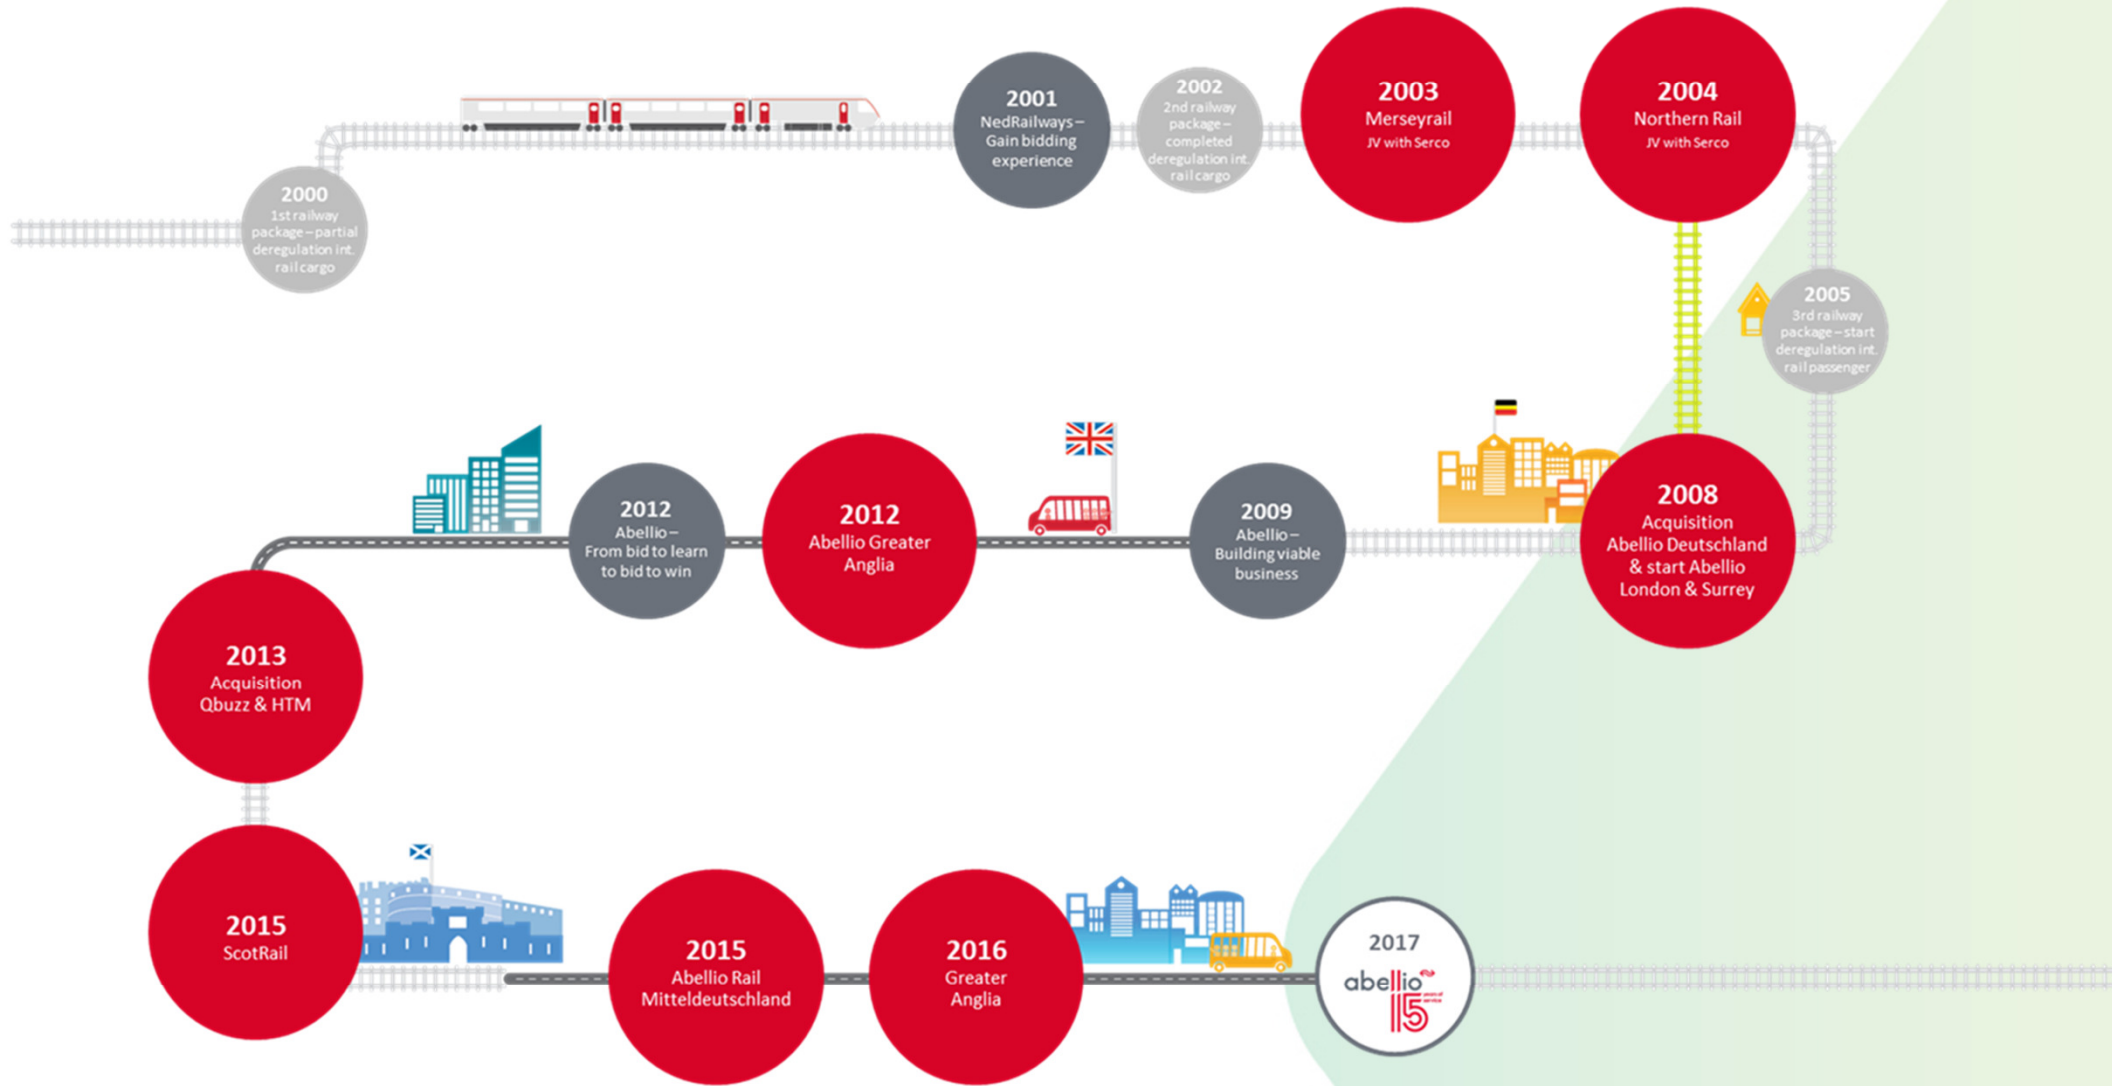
2000
1st railway package – partial deregulation int. rail cargo

2001
NedRailways – Gain bidding experience

2002
2nd railway package – completed deregulation int. rail cargo

2003
Merseyrail
JV with Serco

2004
Northern Rail
JV with Serco

2005
3rd railway package – start deregulation int. rail passenger

2008
Acquisition Abellio Deutschland & start Abellio London & Surrey

2009
Abellio – Building viable business

2012
Abellio Greater Anglia

2012
Abellio – From bid to learn to bid to win

2013
Acquisition Qbuzz & HTM

2015
ScotRail

2015
Abellio Rail Mitteldeutschland

2016
Greater Anglia

2017
abellio
15 years of service